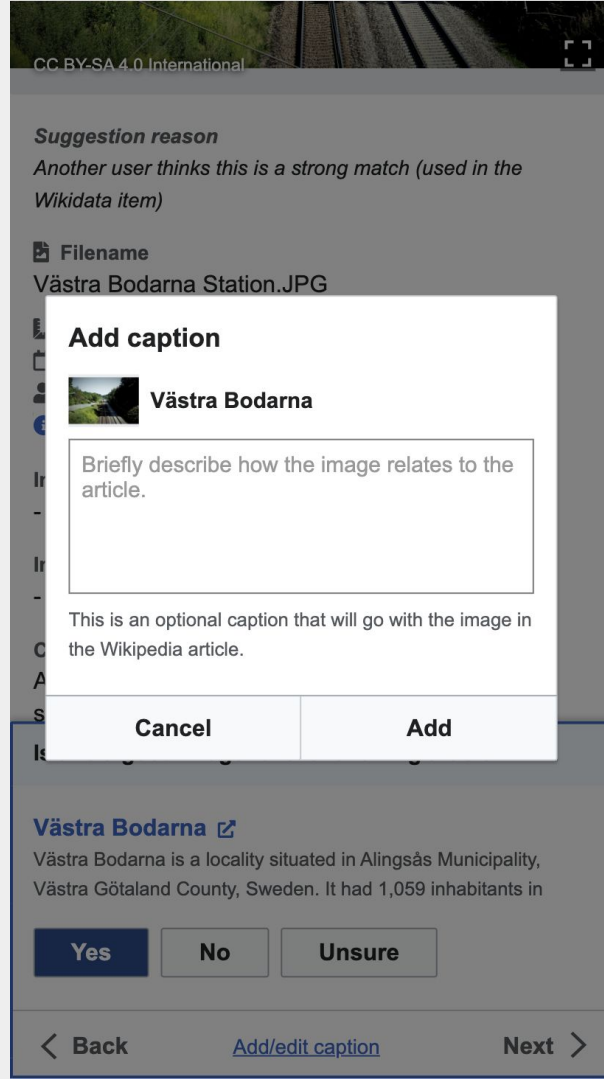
CC BY-SA 4.0 International

*Suggestion reason*
*Another user thinks this is a strong match (used in the Wikidata item)*

Filename
Västra Bodarna Station.JPG

Add caption

Västra Bodarna

Briefly describe how the image relates to the article.

This is an optional caption that will go with the image in the Wikipedia article.

Cancel | Add

Västra Bodarna
Västra Bodarna is a locality situated in Alingsås Municipality, Västra Götaland County, Sweden. It had 1,059 inhabitants in

Yes No Unsure

< Back Add/edit caption Next >